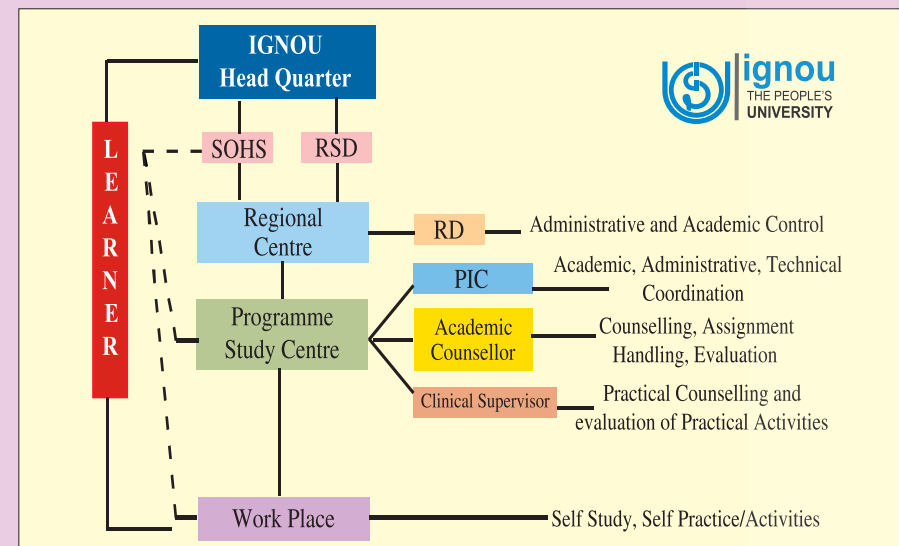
IGNOU
Head Quarter

ignou
THE PEOPLE'S
UNIVERSITY

L
E
A
R
N
E
R

SOHS

RSD

Regional Centre

RD

Administrative and Academic Control

PIC

Academic, Administrative, Technical Coordination

Programme Study Centre

Academic Counsellor

Counselling, Assignment Handling, Evaluation

Clinical Supervisor

Practical Counselling and evaluation of Practical Activities

Work Place

Self Study, Self Practice/Activities